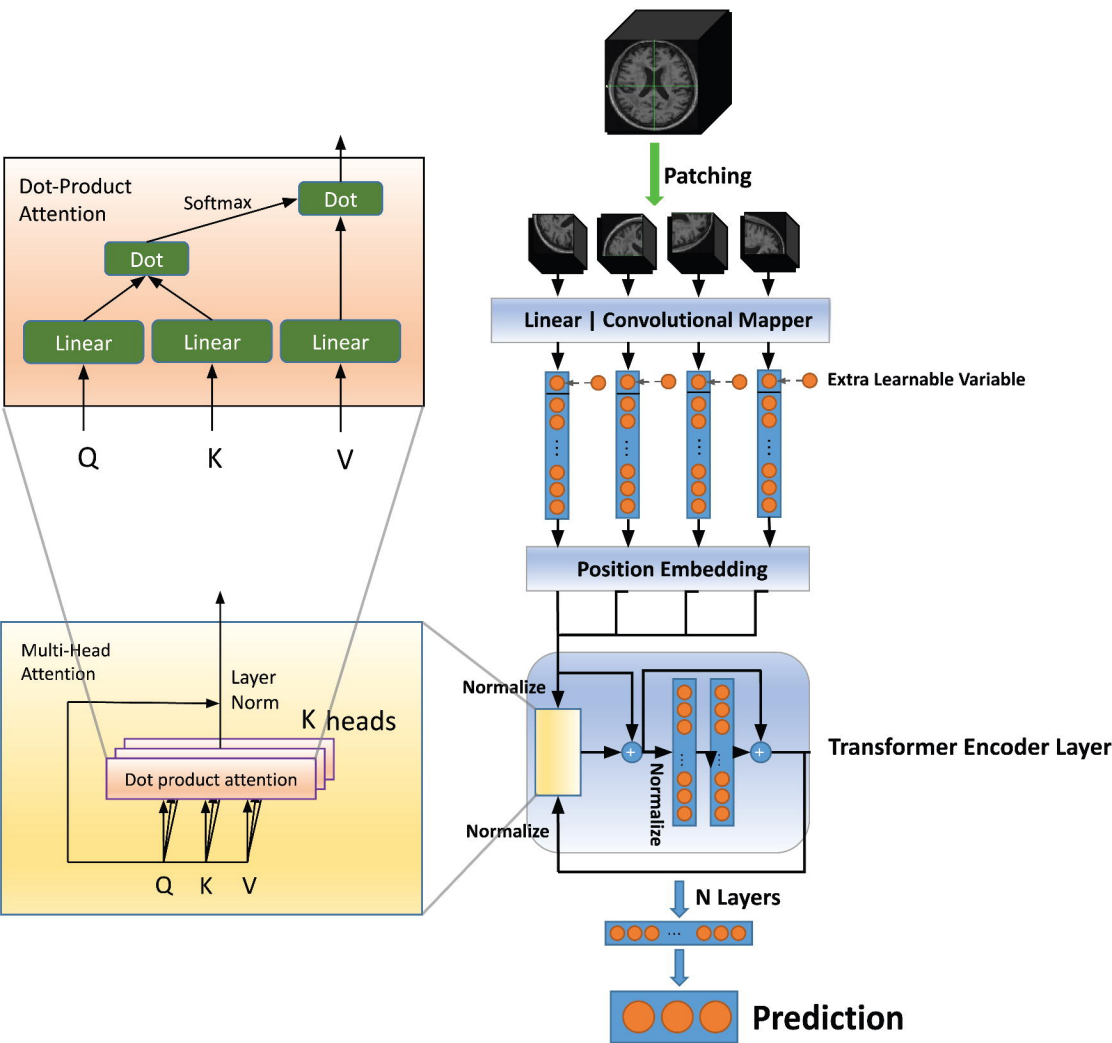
Dot-Product Attention

Softmax

Dot

Dot

Linear

Linear

Linear

Q

K

V

Multi-Head Attention

Layer Norm

K heads

Dot product attention

Q K V

Patching

Linear | Convolutional Mapper

Extra Learnable Variable

Position Embedding

Normalize

Normalize

Normalize

Transformer Encoder Layer

N Layers

Prediction